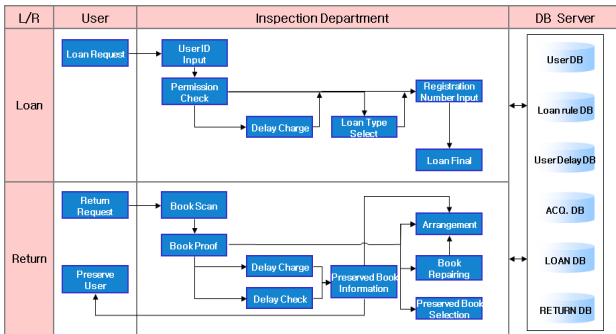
| L/R | User | Inspection Department | DB Server |
|---|---|---|---|
| Loan | Loan Request | UserID Input; Permission Check; Delay Charge; Loan Type Select; Registration Number Input; Loan Final | UserDB; Loan rule DB; User Delay DB |
| Return | Return Request; Preserve User | Book Scan; Book Proof; Delay Charge; Delay Check; Preserved Book Information; Arrangement; Book Repairing; Preserved Book Selection | ACQ. DB; LOAN DB; RETURN DB |